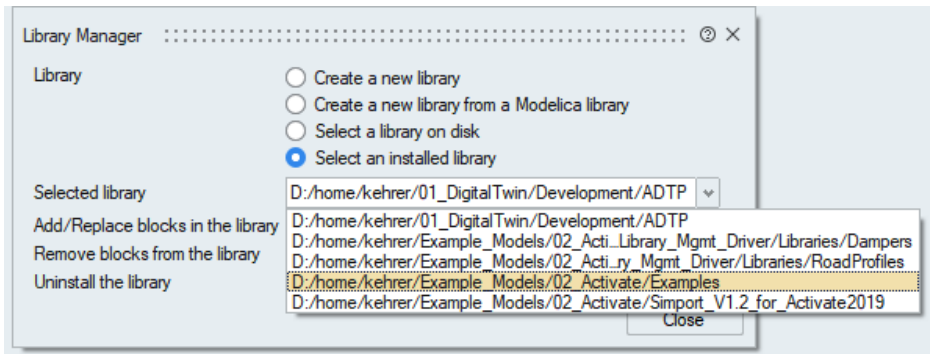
Library Manager

Library

Create a new library

Create a new library from a Modelica library

Select a library on disk

Select an installed library

Selected library

D:/home/kehrer/01_DigitalTwin/Development/ADTP

Add/Replace blocks in the library

Remove blocks from the library

Uninstall the library

D:/home/kehrer/01_DigitalTwin/Development/ADTP

D:/home/kehrer/Example_Models/02_Acti...Library_Mgmt_Driver/Libraries/Dampers

D:/home/kehrer/Example_Models/02_Acti...ry_Mgmt_Driver/Libraries/RoadProfiles

D:/home/kehrer/Example_Models/02_Activate/Examples

D:/home/kehrer/Example_Models/02_Activate/Simport_V1.2_for_Activate2019

Close